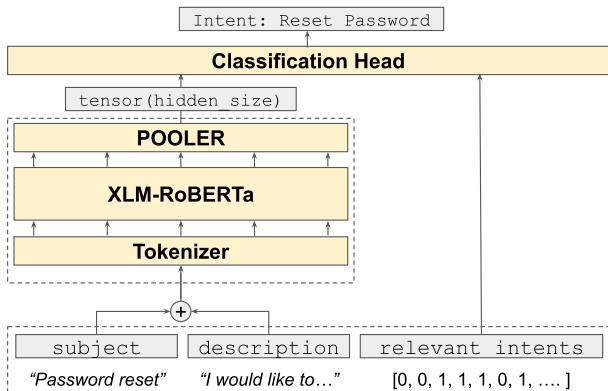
Intent: Reset Password

Classification Head

tensor(hidden size)

POOLER

XLM-RoBERTa

Tokenizer

+

subject

description

relevant intents

"Password reset"

"I would like to…"

[0, 0, 1, 1, 1, 0, 1, …. ]